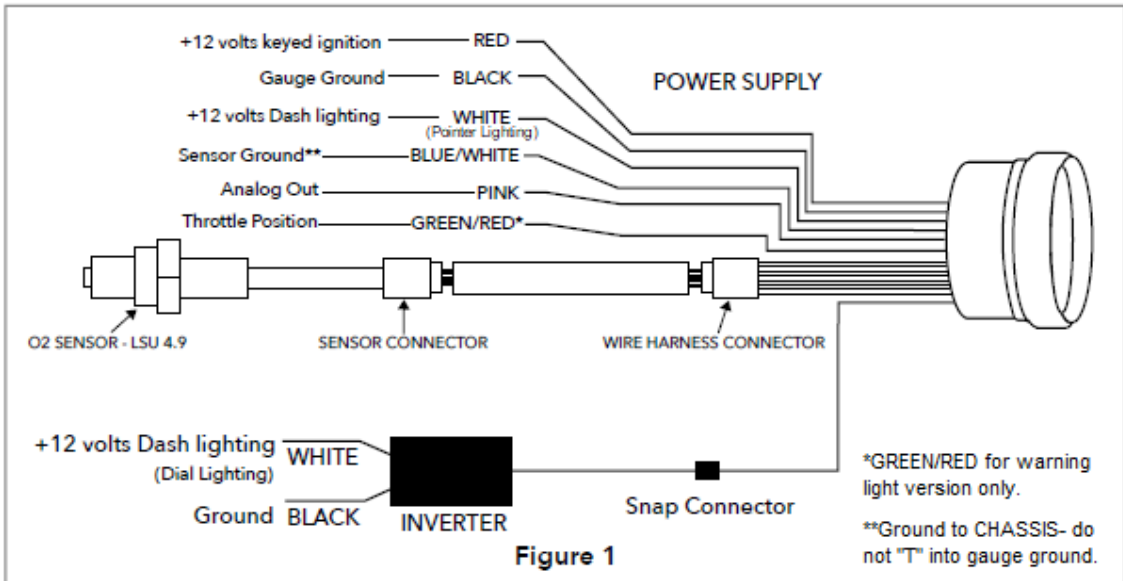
+12 volts keyed ignition RED
Gauge Ground BLACK
+12 volts Dash lighting WHITE (Pointer Lighting)
Sensor Ground** BLUE/WHITE
Analog Out PINK
Throttle Position GREEN/RED*

POWER SUPPLY

O2 SENSOR - LSU 4.9
SENSOR CONNECTOR
WIRE HARNESS CONNECTOR

+12 volts Dash lighting (Dial Lighting) WHITE
Ground BLACK
INVERTER
Snap Connector

*GREEN/RED for warning light version only.

**Ground to CHASSIS- do not "T" into gauge ground.

Figure 1